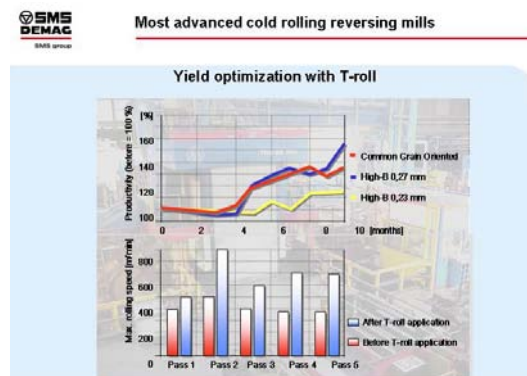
SMS DEMAG
SMS group

Most advanced cold rolling reversing mills

Yield optimization with T-roll

[%]
Productivity (before = 100 %)
160
140
120
100
0
2
4
6
8
10 [months]

Common Grain Oriented
High-B 0,27 mm
High-B 0,23 mm

Max. rolling speed [m/min]
800
600
400
200
0
Pass 1
Pass 2
Pass 3
Pass 4
Pass 5

After T-roll application
Before T-roll application